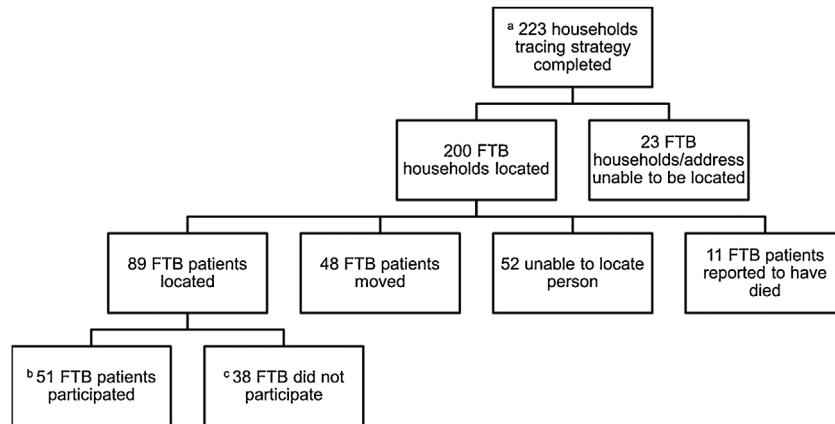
$^{a}$ 223 households tracing strategy completed

200 FTB households located

23 FTB households/address unable to be located

89 FTB patients located

48 FTB patients moved

52 unable to locate person

11 FTB patients reported to have died

$^{b}$ 51 FTB patients participated

$^{c}$ 38 FTB did not participate